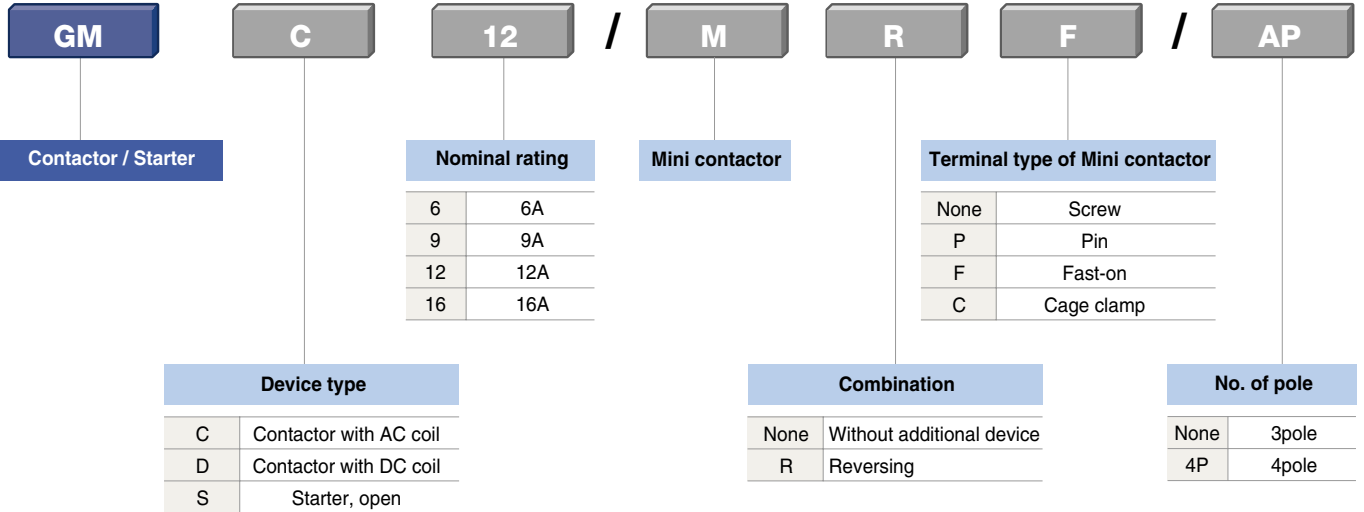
GM C 12 / M R F / AP

Contactor / Starter

Nominal rating

| 6 | 6A |
|---|---|
| 9 | 9A |
| 12 | 12A |
| 16 | 16A |

Mini contactor

Terminal type of Mini contactor

| None | Screw |
|---|---|
| P | Pin |
| F | Fast-on |
| C | Cage clamp |

Device type

| C | Contactor with AC coil |
|---|---|
| D | Contactor with DC coil |
| S | Starter, open |

Combination

| None | Without additional device |
|---|---|
| R | Reversing |

No. of pole

| None | 3pole |
|---|---|
| 4P | 4pole |